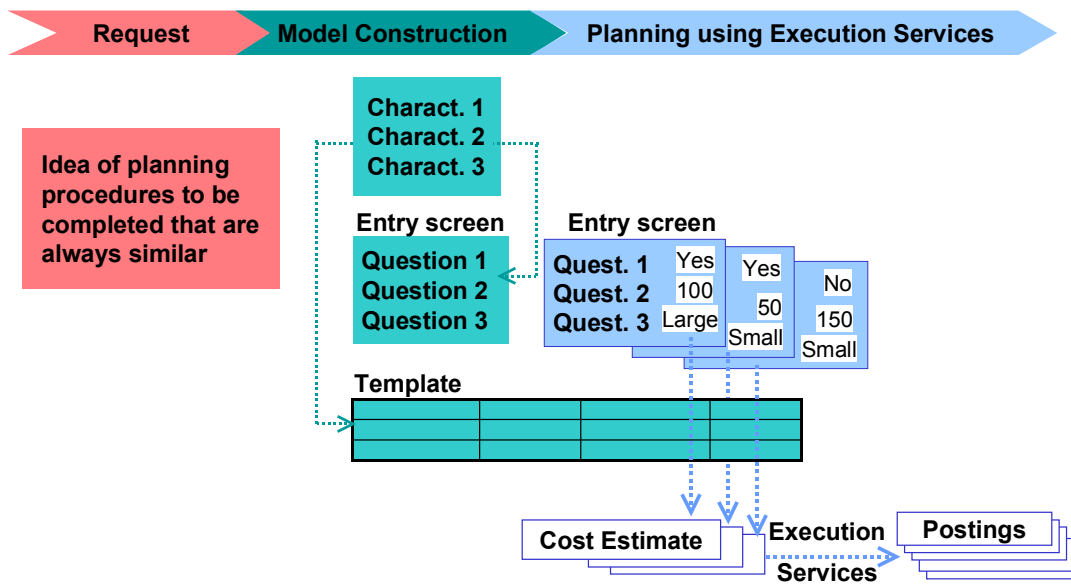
Request | Model Construction | Planning using Execution Services

Idea of planning procedures to be completed that are always similar

Charact. 1
Charact. 2
Charact. 3

Entry screen
Question 1
Question 2
Question 3

Entry screen
Quest. 1 Yes
Quest. 2 100
Quest. 3 Large

Yes
50
Small

No
150
Small

Template

Cost Estimate

Execution Services

Postings